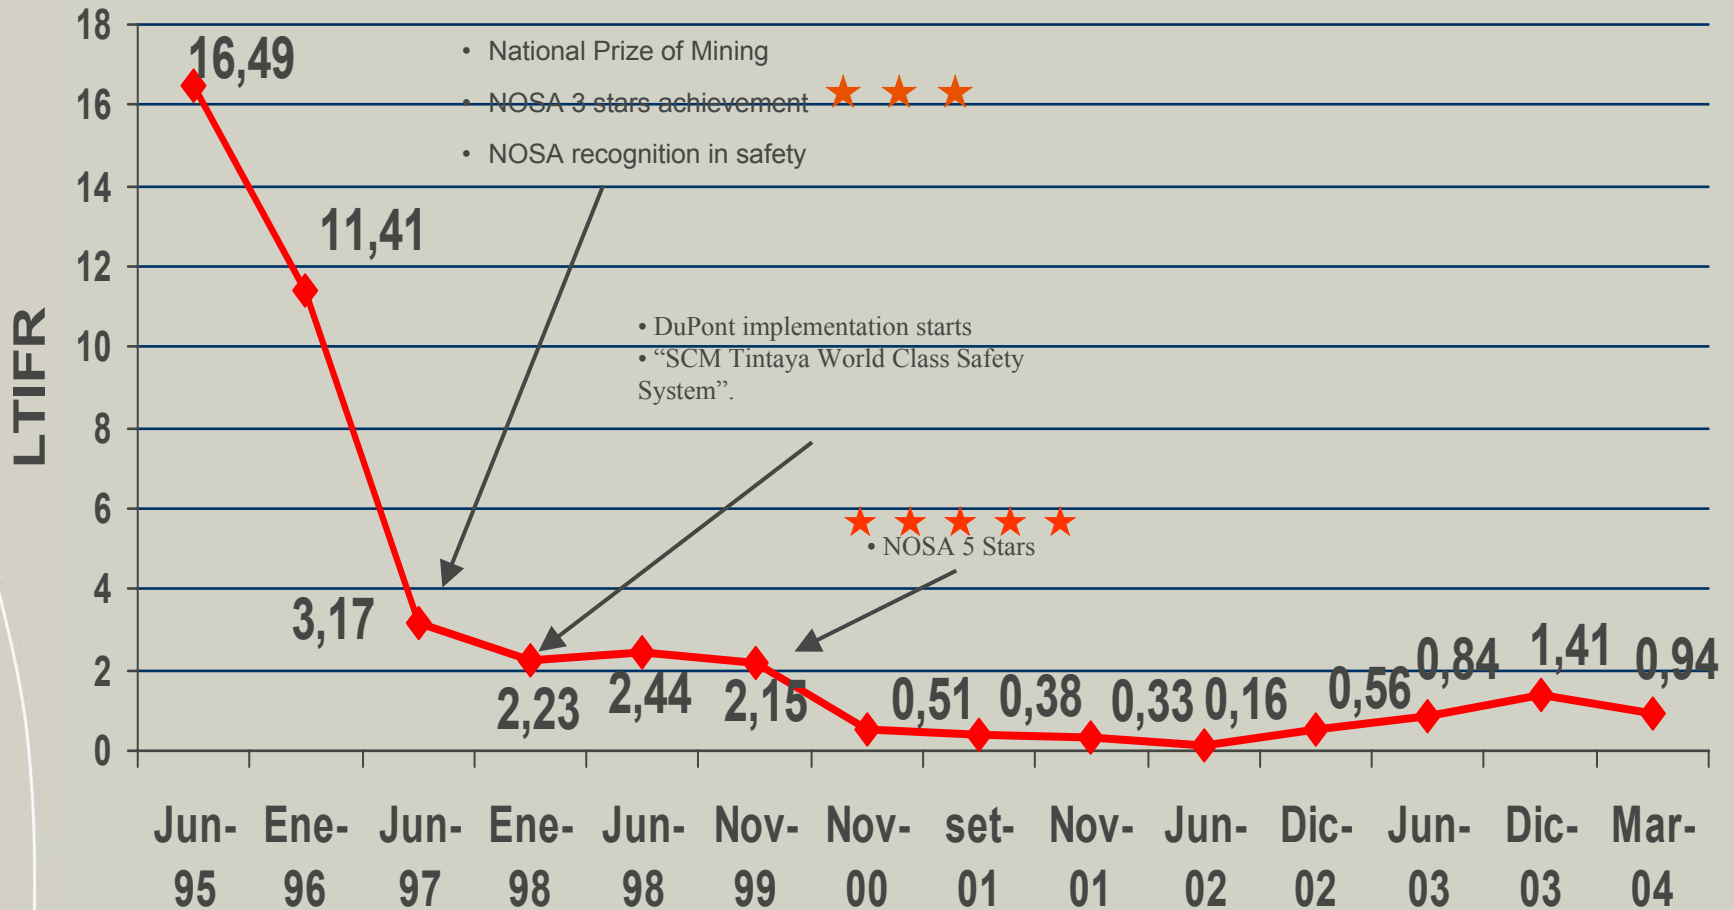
LTIFR

18
16
14
12
10
8
6
4
2
0

• National Prize of Mining
• NOSA 3 stars achievement
• NOSA recognition in safety

• DuPont implementation starts
• "SCM Tintaya World Class Safety System".

• NOSA 5 Stars

16,49
11,41
3,17
2,23
2,44
2,15
0,51
0,38
0,33
0,16
0,56
0,84
1,41
0,94

Jun-95
Ene-96
Jun-97
Ene-98
Jun-98
Nov-99
Nov-00
set-01
Nov-01
Jun-02
Dic-02
Jun-03
Dic-03
Mar-04